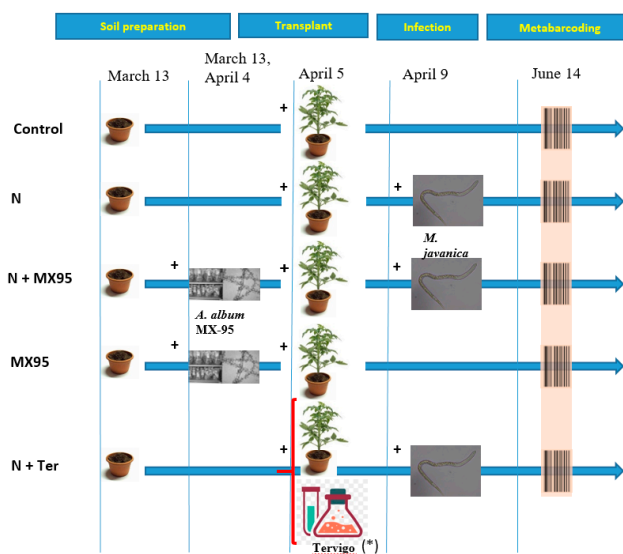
Soil preparation

Transplant

Infection

Metabarcoding

March 13

March 13, April 4

April 5

April 9

June 14

Control

+

N

+

+

M. javanica

N + MX95

+

+

+

A. album MX-95

MX95

+

+

N + Ter

+

+

Tervigo (*)